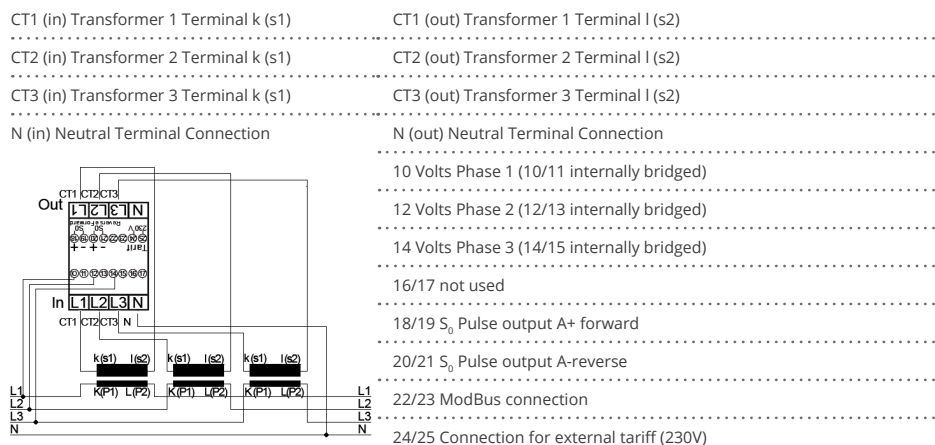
CT1 (in) Transformer 1 Terminal k (s1)

CT1 (out) Transformer 1 Terminal l (s2)

CT2 (in) Transformer 2 Terminal k (s1)

CT2 (out) Transformer 2 Terminal l (s2)

CT3 (in) Transformer 3 Terminal k (s1)

CT3 (out) Transformer 3 Terminal l (s2)

N (in) Neutral Terminal Connection

N (out) Neutral Terminal Connection

CT1 CT2 CT3
Out L1 L2 L3 N
S0 S0 230V
reverse forward
Tariff
+ - + -
In L1 L2 L3 N
CT1 CT2 CT3 N
k(s1) l(s2) k(s1) l(s2) k(s1) l(s2)
K(P1) L(P2) K(P1) L(P2) K(P1) L(P2)
L1 L2 L3 N
L1 L2 L3 N

10 Volts Phase 1 (10/11 internally bridged)

12 Volts Phase 2 (12/13 internally bridged)

14 Volts Phase 3 (14/15 internally bridged)

16/17 not used

18/19 $S_0$ Pulse output A+ forward

20/21 $S_0$ Pulse output A-reverse

22/23 ModBus connection

24/25 Connection for external tariff (230V)